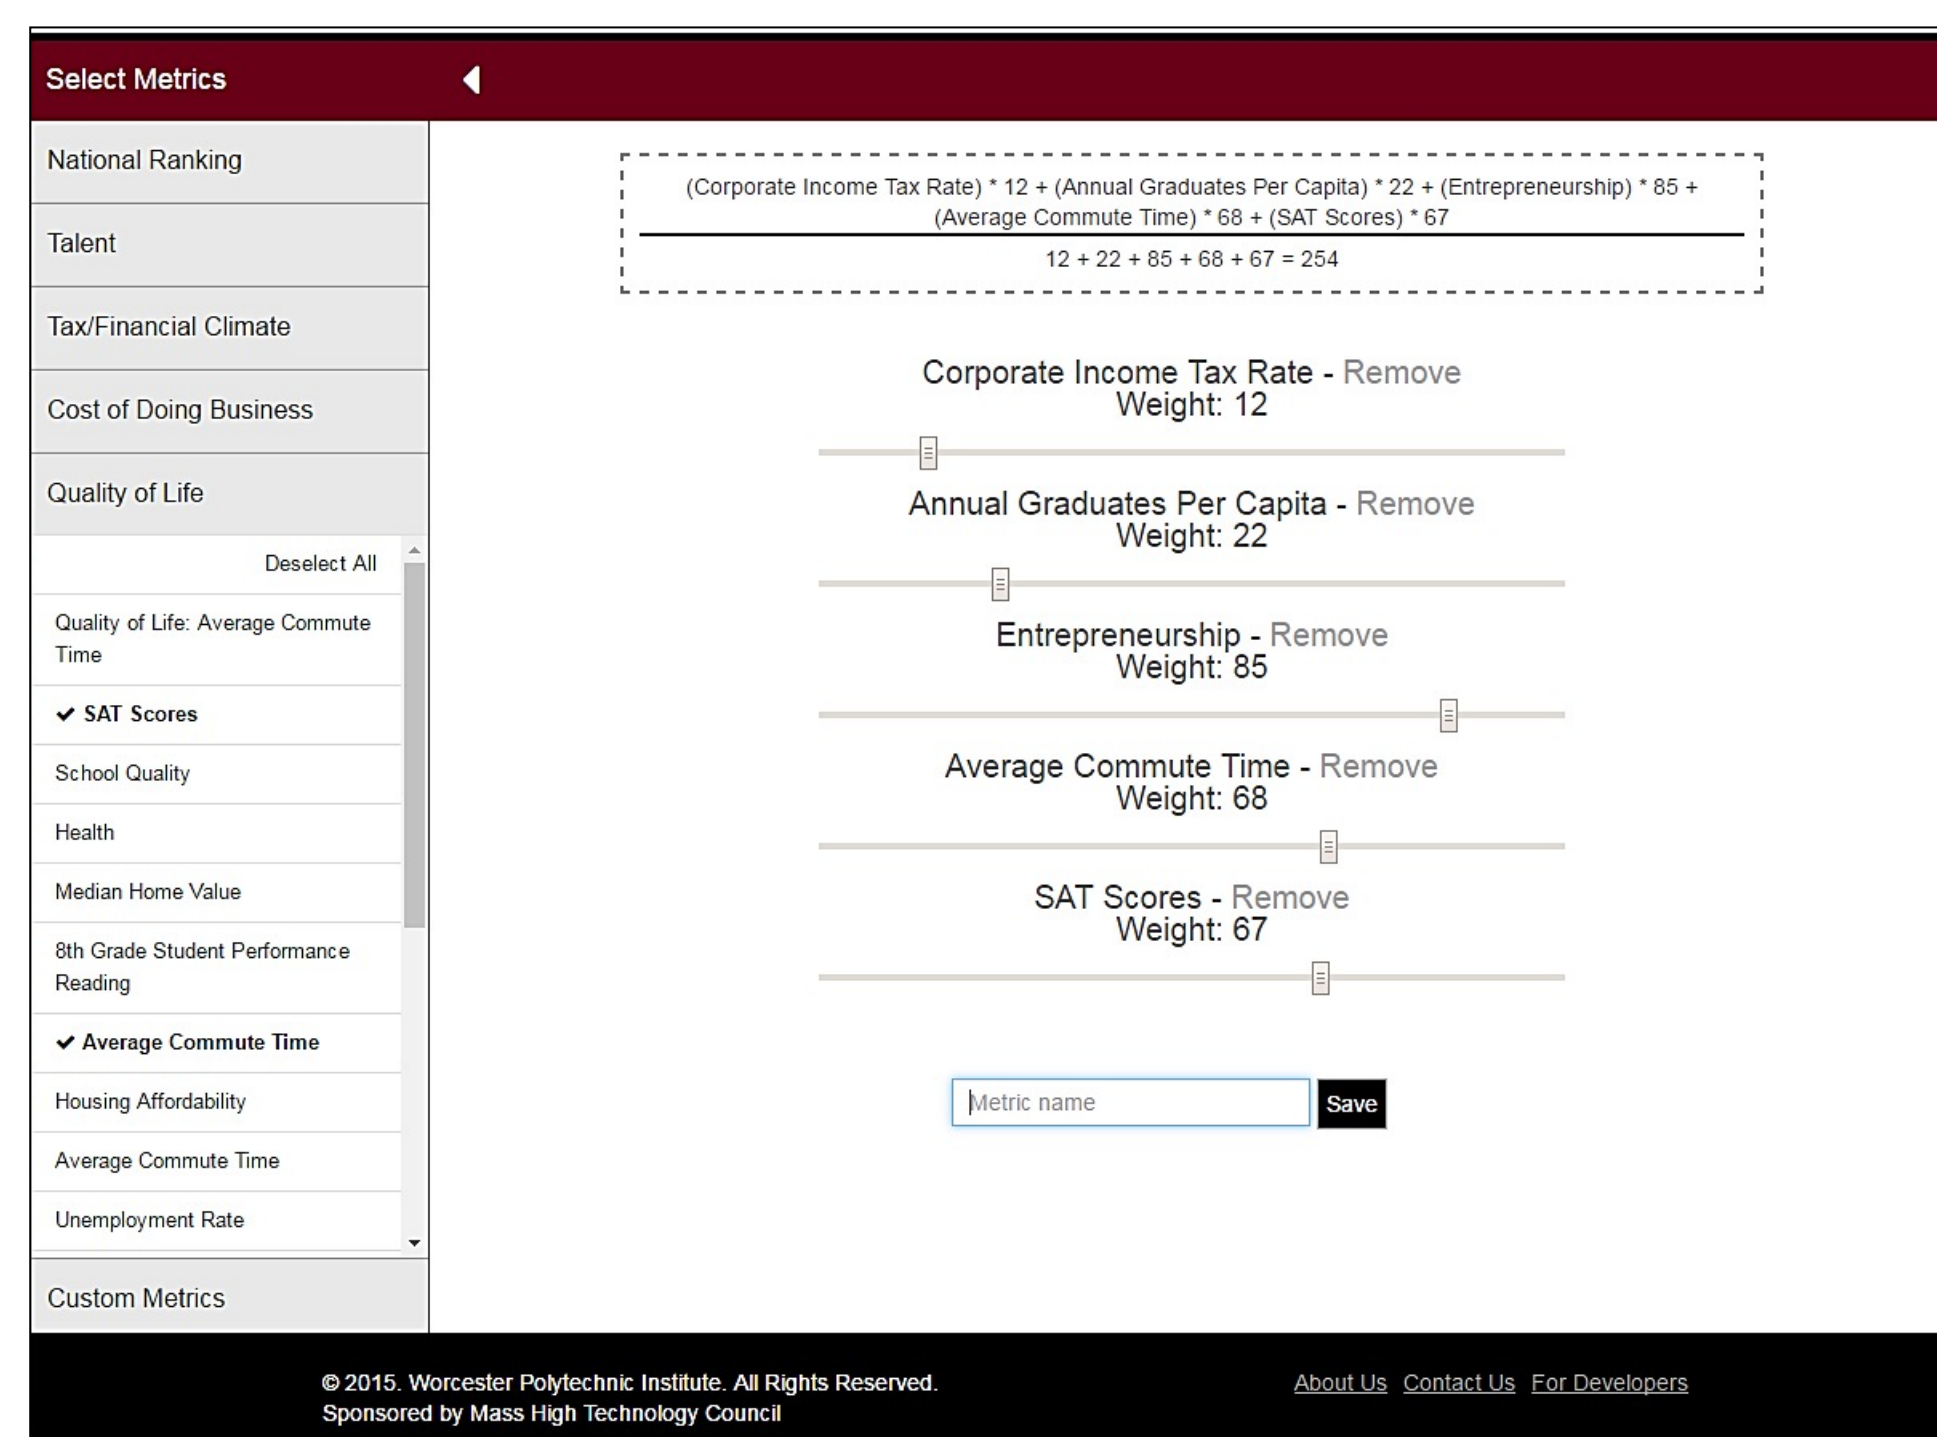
Select Metrics

National Ranking

Talent

Tax/Financial Climate

Cost of Doing Business

Quality of Life

Deselect All

Quality of Life: Average Commute Time

✔ SAT Scores

School Quality

Health

Median Home Value

8th Grade Student Performance Reading

✔ Average Commute Time

Housing Affordability

Average Commute Time

Unemployment Rate

Custom Metrics

$\frac{\text{(Corporate Income Tax Rate) * 12 + (Annual Graduates Per Capita) * 22 + (Entrepreneurship) * 85 + (Average Commute Time) * 68 + (SAT Scores) * 67}}{12 + 22 + 85 + 68 + 67 = 254}$

Corporate Income Tax Rate - Remove
Weight: 12

Annual Graduates Per Capita - Remove
Weight: 22

Entrepreneurship - Remove
Weight: 85

Average Commute Time - Remove
Weight: 68

SAT Scores - Remove
Weight: 67

Metric name

Save

© 2015. Worcester Polytechnic Institute. All Rights Reserved.
Sponsored by Mass High Technology Council

About Us Contact Us For Developers